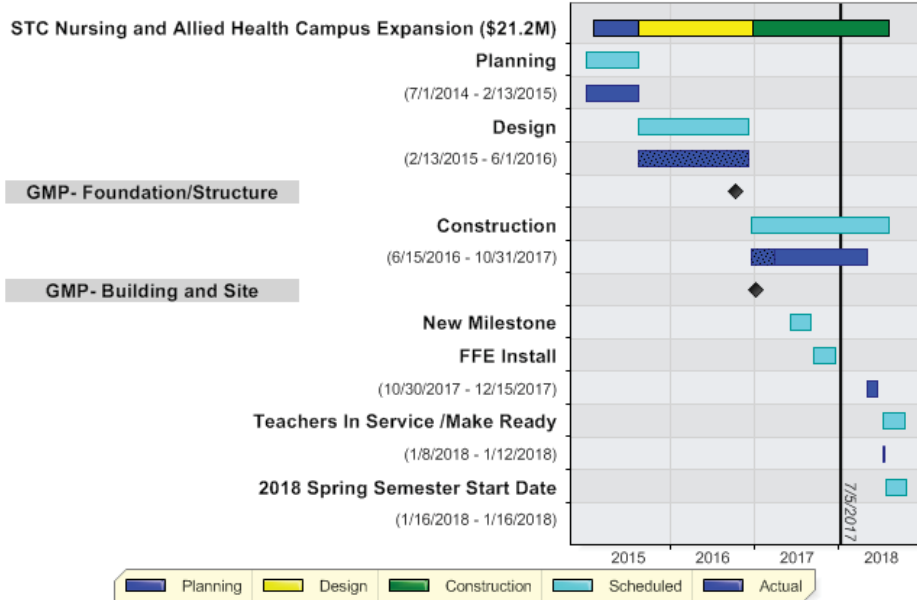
STC Nursing and Allied Health Campus Expansion ($21.2M)

Planning

(7/1/2014 - 2/13/2015)

Design

(2/13/2015 - 6/1/2016)

GMP- Foundation/Structure

Construction

(6/15/2016 - 10/31/2017)

GMP- Building and Site

New Milestone

FFE Install

(10/30/2017 - 12/15/2017)

Teachers In Service /Make Ready

(1/8/2018 - 1/12/2018)

2018 Spring Semester Start Date

(1/16/2018 - 1/16/2018)

7/5/2017

2015 2016 2017 2018

Planning Design Construction Scheduled Actual